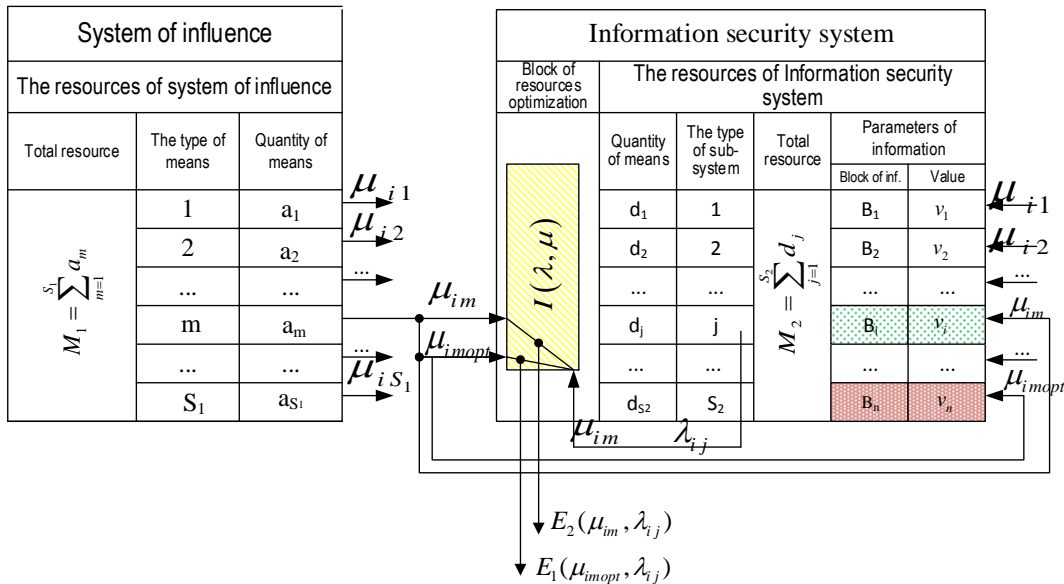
System of influence

The resources of system of influence

| Total resource | The type of means | Quantity of means |
|---|---|---|
| $M_1 = \sum_{m=1}^{S_1} a_m$ | 1 | $a_1$ |
| | 2 | $a_2$ |
| | ... | ... |
| | m | $a_m$ |
| | ... | ... |
| | $S_1$ | $a_{S_1}$ |

$\mu_{i1}$

$\mu_{i2}$

...

$\mu_{im}$

$\mu_{imopt}$

...

$\mu_{iS_1}$

Information security system

Block of resources optimization

$I(\lambda, \mu)$

The resources of Information security system

| Quantity of means | The type of sub-system | Total resource | Block of inf. | Value |
|---|---|---|---|---|
| $d_1$ | 1 | $M_2 = \sum_{j=1}^{S_2} d_j$ | $B_1$ | $v_1$ |
| $d_2$ | 2 | | $B_2$ | $v_2$ |
| ... | ... | | ... | ... |
| $d_j$ | j | | $B_i$ | $v_i$ |
| ... | ... | | ... | ... |
| $d_{S2}$ | $S_2$ | | $B_n$ | $v_n$ |

Parameters of information

$\mu_{i1}$

$\mu_{i2}$

...

$\mu_{im}$

...

$\mu_{imopt}$

$\mu_{im}$ $\lambda_{ij}$

$E_2(\mu_{im}, \lambda_{ij})$

$E_1(\mu_{imopt}, \lambda_{ij})$